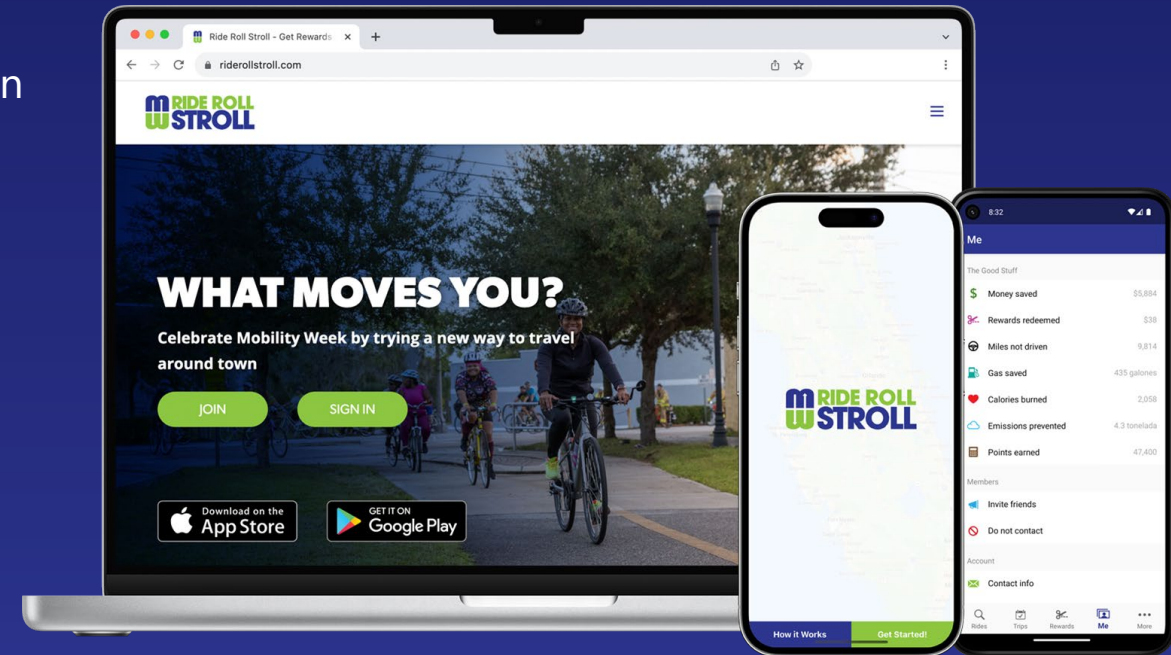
n

Ride Roll Stroll - Get Rewards ×

riderollstroll.com

RIDE ROLL STROLL

WHAT MOVES YOU?

Celebrate Mobility Week by trying a new way to travel around town

JOIN

SIGN IN

Download on the App Store

GET IT ON Google Play

RIDE ROLL STROLL

How it Works

Get Started!

8:32

Me

The Good Stuff

Money saved $5,884

Rewards redeemed $38

Miles not driven 9,814

Gas saved 435 galones

Calories burned 2,058

Emissions prevented 4.3 tonelada

Points earned 47,400

Members

Invite friends

Do not contact

Account

Contact info

Rides Trips Rewards Me More